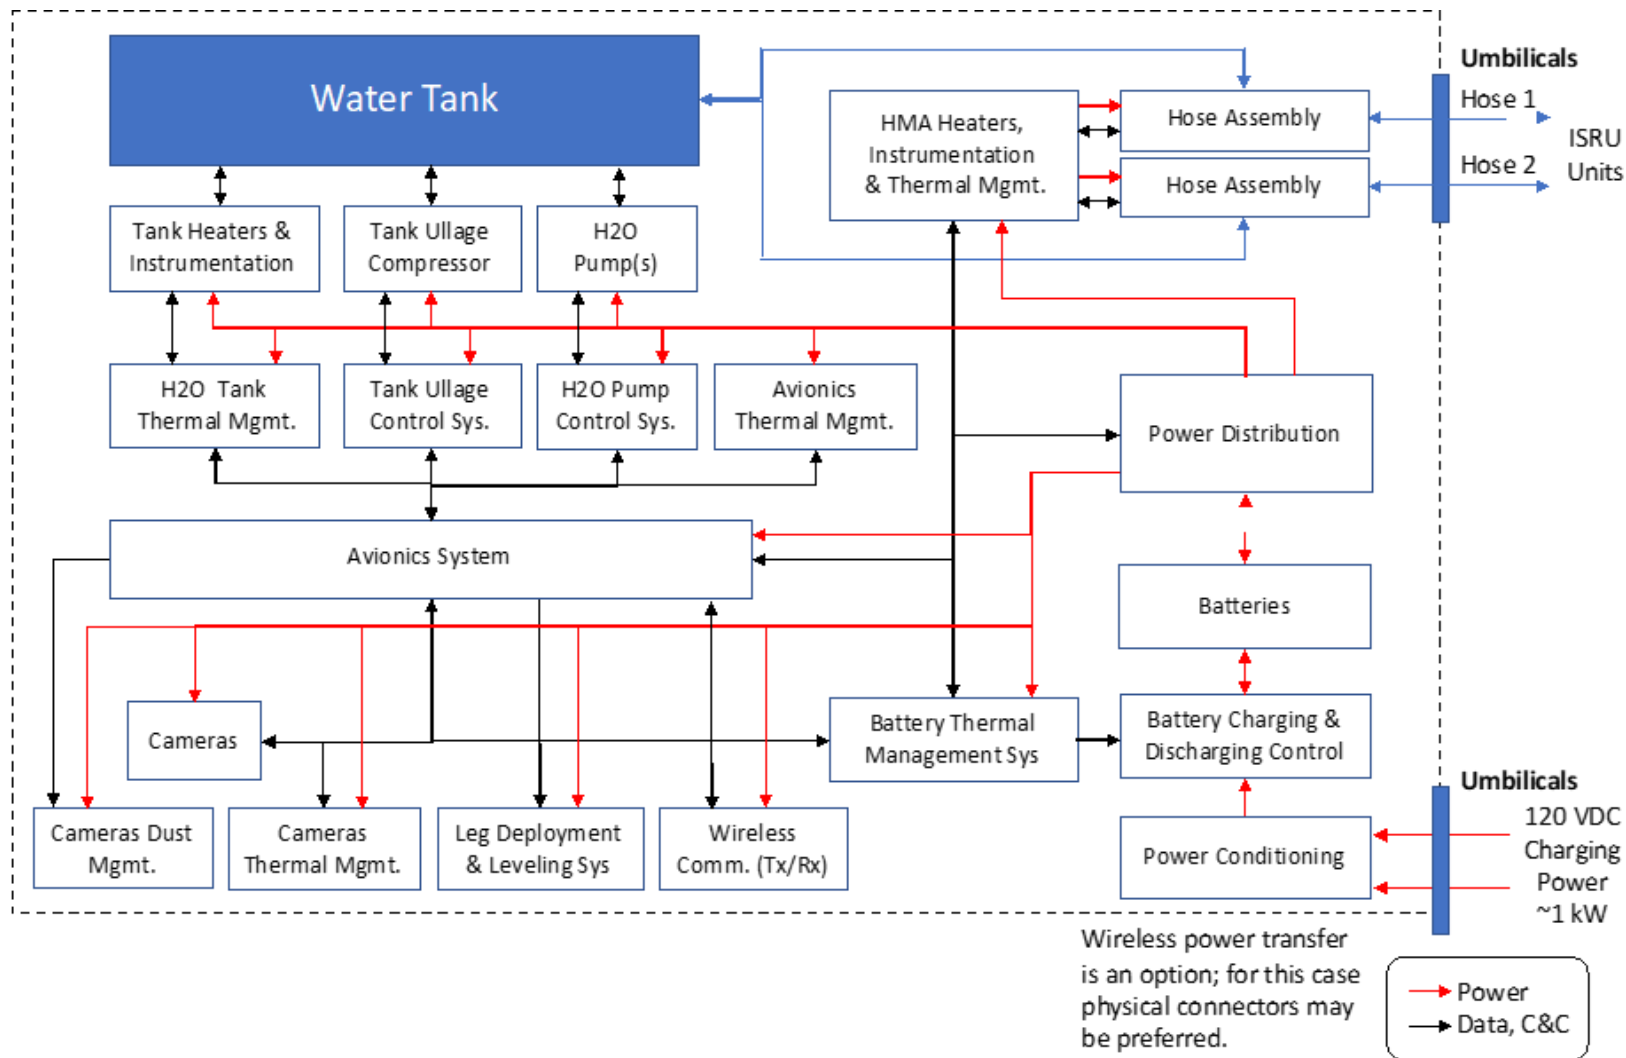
Water Tank

HMA Heaters, Instrumentation & Thermal Mgmt.

Hose Assembly

Hose Assembly

Umbilicals

Hose 1

Hose 2

ISRU Units

Tank Heaters & Instrumentation

Tank Ullage Compressor

H2O Pump(s)

H2O Tank Thermal Mgmt.

Tank Ullage Control Sys.

H2O Pump Control Sys.

Avionics Thermal Mgmt.

Power Distribution

Avionics System

Batteries

Cameras

Battery Thermal Management Sys

Battery Charging & Discharging Control

Umbilicals

120 VDC Charging Power ~1 kW

Cameras Dust Mgmt.

Cameras Thermal Mgmt.

Leg Deployment & Leveling Sys

Wireless Comm. (Tx/Rx)

Power Conditioning

Wireless power transfer is an option; for this case physical connectors may be preferred.

Power

Data, C&C